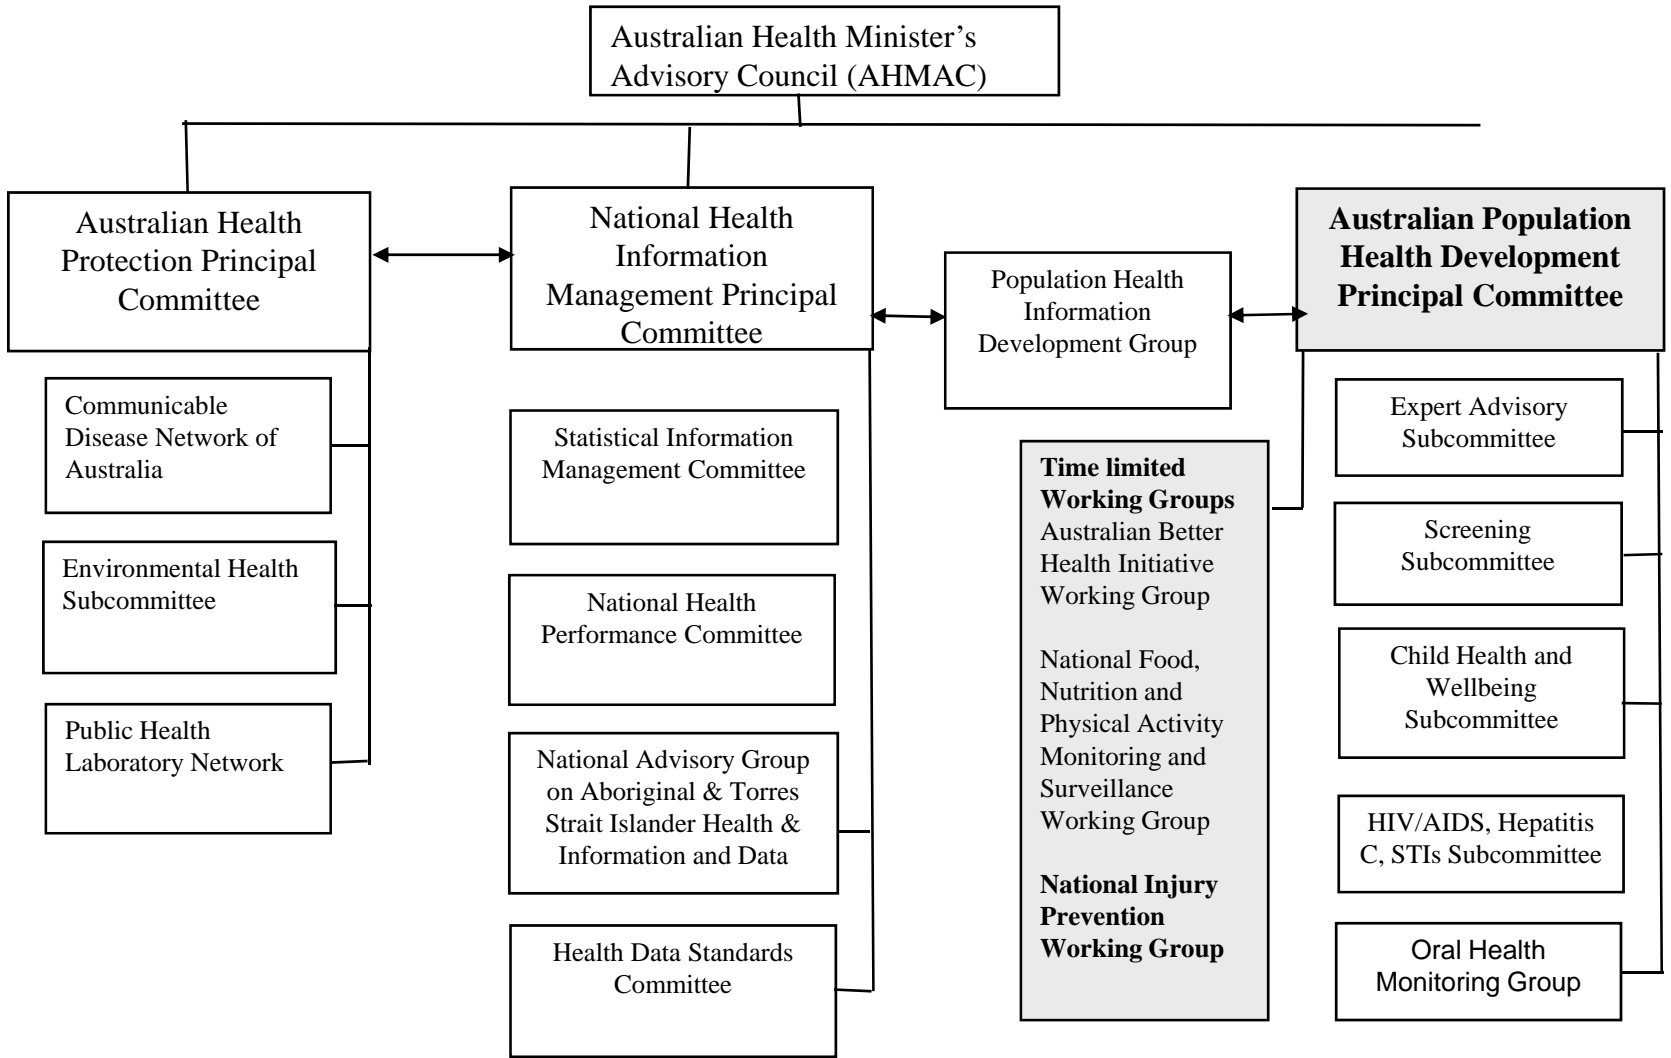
Australian Health Minister's Advisory Council (AHMAC)

Australian Health Protection Principal Committee

Communicable Disease Network of Australia

Environmental Health Subcommittee

Public Health Laboratory Network

National Health Information Management Principal Committee

Statistical Information Management Committee

National Health Performance Committee

National Advisory Group on Aboriginal & Torres Strait Islander Health & Information and Data

Health Data Standards Committee

Population Health Information Development Group

**Time limited Working Groups**
Australian Better Health Initiative Working Group

National Food, Nutrition and Physical Activity Monitoring and Surveillance Working Group

**National Injury Prevention Working Group**

**Australian Population Health Development Principal Committee**

Expert Advisory Subcommittee

Screening Subcommittee

Child Health and Wellbeing Subcommittee

HIV/AIDS, Hepatitis C, STIs Subcommittee

Oral Health Monitoring Group